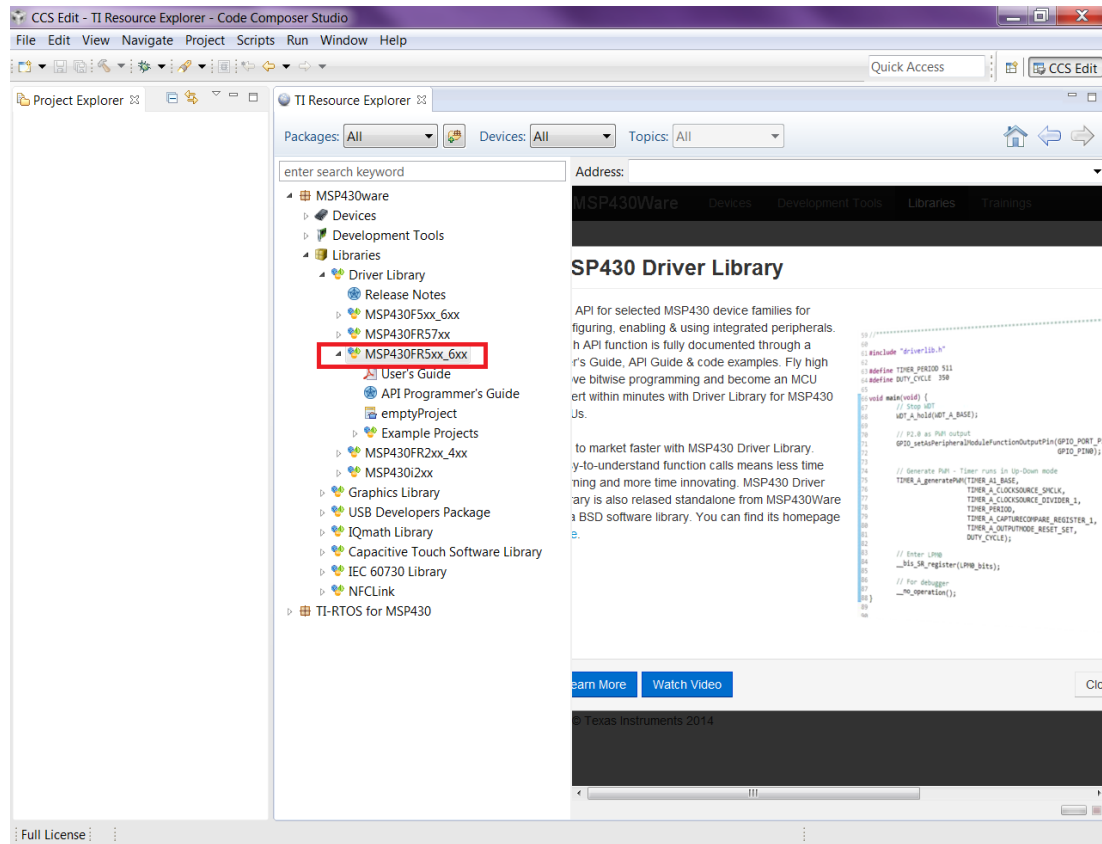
CCS Edit - TI Resource Explorer - Code Composer Studio

File Edit View Navigate Project Scripts Run Window Help

Quick Access

CCS Edit

Project Explorer

TI Resource Explorer

Packages: All

Devices: All

Topics: All

enter search keyword

Address:

MSP430ware
Devices
Development Tools
Libraries
Driver Library
Release Notes
MSP430F5xx_6xx
MSP430FR57xx
MSP430FR5xx_6xx
User's Guide
API Programmer's Guide
emptyProject
Example Projects
MSP430FR2xx_4xx
MSP430i2xx
Graphics Library
USB Developers Package
IQmath Library
Capacitive Touch Software Library
IEC 60730 Library
NFCLink
TI-RTOS for MSP430

MSP430Ware Devices Development Tools Libraries Trainings

SP430 Driver Library

API for selected MSP430 device families for figuring, enabling & using integrated peripherals. h API function is fully documented through a r's Guide, API Guide & code examples. Fly high ve bitwise programming and become an MCU ert within minutes with Driver Library for MSP430 Us.

to market faster with MSP430 Driver Library. y-to-understand function calls means less time rning and more time innovating. MSP430 Driver rary is also relased standalone from MSP430Ware a BSD software library. You can find its homepage e.

#include "driverlib.h"

#define TIMER_PERIOD 511
#define DUTY_CYCLE 350

void main(void) {
// Stop WDT
WDT_A_hold(WDT_A_BASE);

// P2.0 as PWM output
GPIO_setAsPeripheralModuleFunctionOutputPin(GPIO_PORT_P
GPIO_PIN0);

// Generate PWM - Timer runs in Up-Down mode
TIMER_A_generatePWM(TIMER_A1_BASE,
TIMER_A_CLOCKSOURCE_SMCLK,
TIMER_A_CLOCKSOURCE_DIVIDER_1,
TIMER_PERIOD,
TIMER_A_CAPTURECOMPARE_REGISTER_1,
TIMER_A_OUTPUTMODE_RESET_SET,
DUTY_CYCLE);

// Enter LPM0
__bis_SR_register(LPM0_bits);

// For debugger
__no_operation();
}

earn More Watch Video Clo

© Texas Instruments 2014

Full License